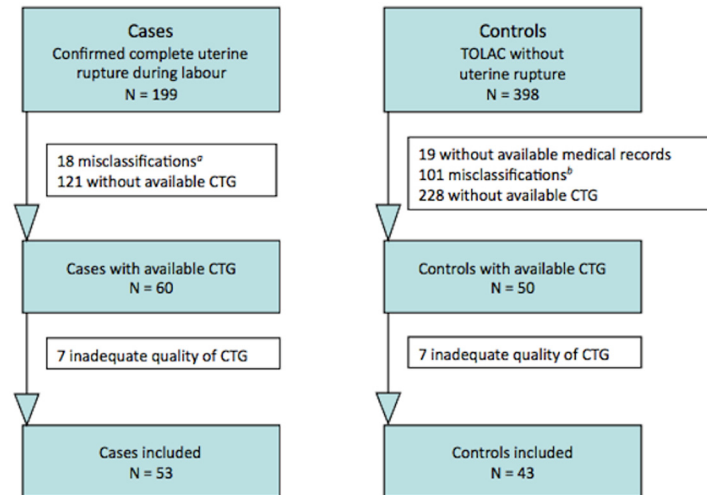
Cases
Confirmed complete uterine rupture during labour
N = 199

18 misclassifications$^{a}$
121 without available CTG

Cases with available CTG
N = 60

7 inadequate quality of CTG

Cases included
N = 53

Controls
TOLAC without uterine rupture
N = 398

19 without available medical records
101 misclassifications$^{b}$
228 without available CTG

Controls with available CTG
N = 50

7 inadequate quality of CTG

Controls included
N = 43